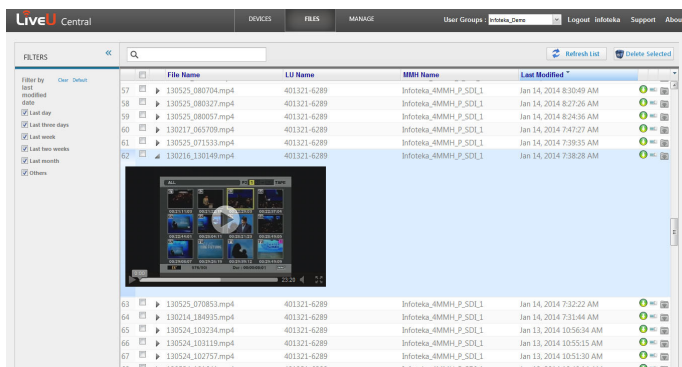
LiveU Central

DEVICES FILES MANAGE

User Groups : Infoteka_Demo Logout infoteka Support Abou

FILTERS «

Filter by last modified date Clear Default

Last day
Last three days
Last week
Last two weeks
Last month
Others

Refresh List Delete Selected

| | | File Name | LU Name | MMH Name | Last Modified |
|---|---|---|---|---|---|
| 57 | | 130525_080704.mp4 | 401321-6289 | Infoteka_4MMH_P_SDI_1 | Jan 14, 2014 8:30:49 AM |
| 58 | | 130525_080327.mp4 | 401321-6289 | Infoteka_4MMH_P_SDI_1 | Jan 14, 2014 8:27:26 AM |
| 59 | | 130525_080057.mp4 | 401321-6289 | Infoteka_4MMH_P_SDI_1 | Jan 14, 2014 8:24:36 AM |
| 60 | | 130217_065709.mp4 | 401321-6289 | Infoteka_4MMH_P_SDI_1 | Jan 14, 2014 7:47:27 AM |
| 61 | | 130525_071533.mp4 | 401321-6289 | Infoteka_4MMH_P_SDI_1 | Jan 14, 2014 7:39:35 AM |
| 62 | | 130216_130149.mp4 | 401321-6289 | Infoteka_4MMH_P_SDI_1 | Jan 14, 2014 7:38:28 AM |
| 63 | | 130525_070853.mp4 | 401321-6289 | Infoteka_4MMH_P_SDI_1 | Jan 14, 2014 7:32:22 AM |
| 64 | | 130214_184935.mp4 | 401321-6289 | Infoteka_4MMH_P_SDI_1 | Jan 14, 2014 7:31:44 AM |
| 65 | | 130524_103234.mp4 | 401321-6289 | Infoteka_4MMH_P_SDI_1 | Jan 13, 2014 10:56:34 AM |
| 66 | | 130524_103119.mp4 | 401321-6289 | Infoteka_4MMH_P_SDI_1 | Jan 13, 2014 10:55:15 AM |
| 67 | | 130524_102757.mp4 | 401321-6289 | Infoteka_4MMH_P_SDI_1 | Jan 13, 2014 10:51:30 AM |

ALL
00:21:11:03 00:22:11:01 00:23:41:16 00:24:11:01
00:24:44:01 00:24:45:11 00:25:01:08 00:25:11:01
00:25:58:21 00:26:11:01 00:26:19:12 00:26:41:08
00:27:43:27 00:28:41:21 00:29:46:12 00:29:46:02
21:28